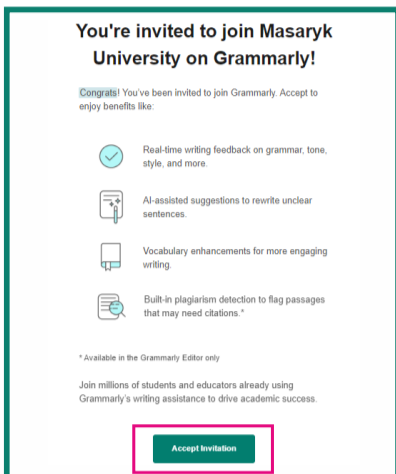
You're invited to join Masaryk University on Grammarly!

Congrats! You've been invited to join Grammarly. Accept to enjoy benefits like:

Real-time writing feedback on grammar, tone, style, and more.

AI-assisted suggestions to rewrite unclear sentences.

Vocabulary enhancements for more engaging writing.

Built-in plagiarism detection to flag passages that may need citations.*

* Available in the Grammarly Editor only

Join millions of students and educators already using Grammarly's writing assistance to drive academic success.

Accept Invitation